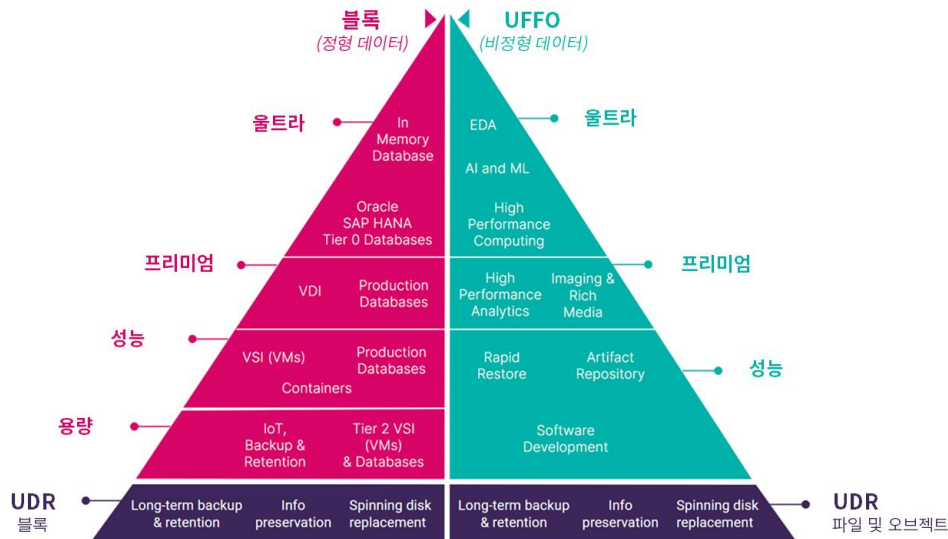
블록
(정형 데이터)

UFFO
(비정형 데이터)

울트라

In Memory Database

Oracle SAP HANA Tier 0 Databases

프리미엄

VDI

Production Databases

성능

VSI (VMs)

Production Databases

Containers

용량

IoT, Backup & Retention

Tier 2 VSI (VMs) & Databases

EDA

울트라

AI and ML

High Performance Computing

프리미엄

High Performance Analytics

Imaging & Rich Media

Rapid Restore

Artifact Repository

성능

Software Development

UDR
블록

Long-term backup & retention

Info preservation

Spinning disk replacement

Long-term backup & retention

Info preservation

Spinning disk replacement

UDR
파일 및 오브젝트